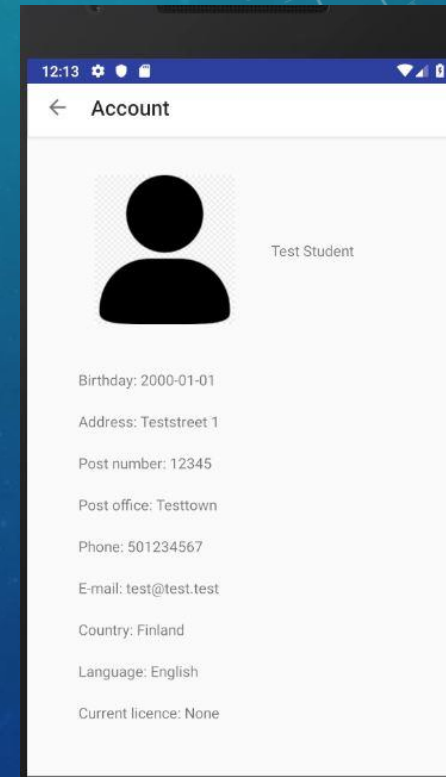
12:13

← Account

Test Student

Birthday: 2000-01-01

Address: Teststreet 1

Post number: 12345

Post office: Testtown

Phone: 501234567

E-mail: test@test.test

Country: Finland

Language: English

Current licence: None